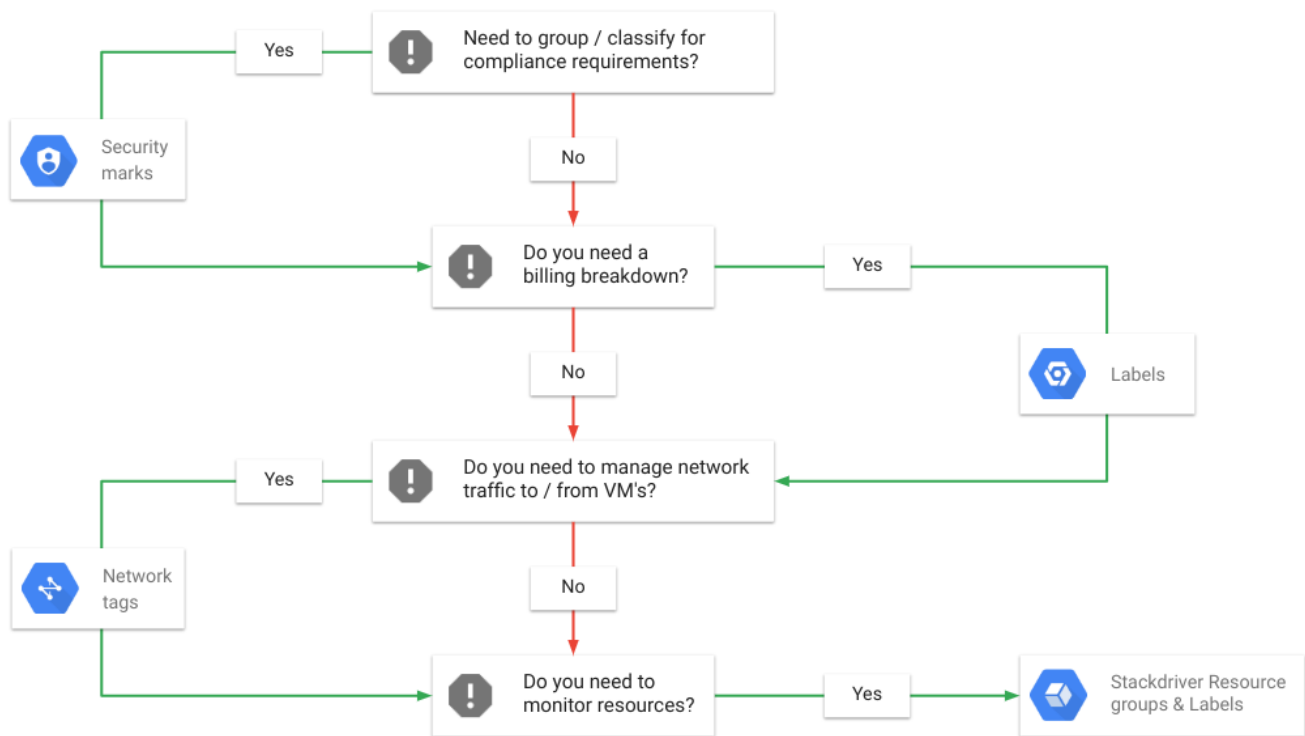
Yes

Need to group / classify for compliance requirements?

Security marks

No

Do you need a billing breakdown?

Yes

No

Labels

Yes

Do you need to manage network traffic to / from VM's?

Network tags

No

Do you need to monitor resources?

Yes

Stackdriver Resource groups & Labels